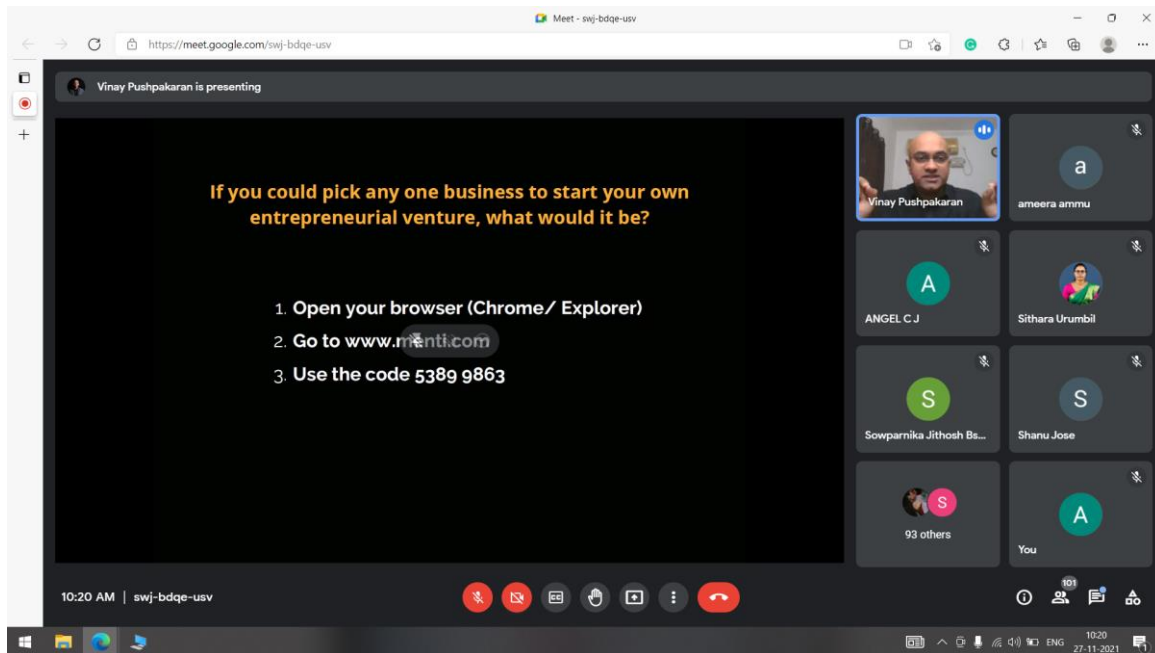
Meet - swj-bdqe-usv

https://meet.google.com/swj-bdqe-usv

Vinay Pushpakaran is presenting

If you could pick any one business to start your own entrepreneurial venture, what would it be?

1. Open your browser (Chrome/ Explorer)
2. Go to www.m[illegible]nti.com
3. Use the code 5389 9863

Vinay Pushpakaran

a

ameera ammu

A

ANGEL C J

Sithara Urumbil

S

Sowparnika Jithosh Bs...

S

Shanu Jose

S

93 others

A

You

10:20 AM | swj-bdqe-usv

101

ENG

10:20
27-11-2021